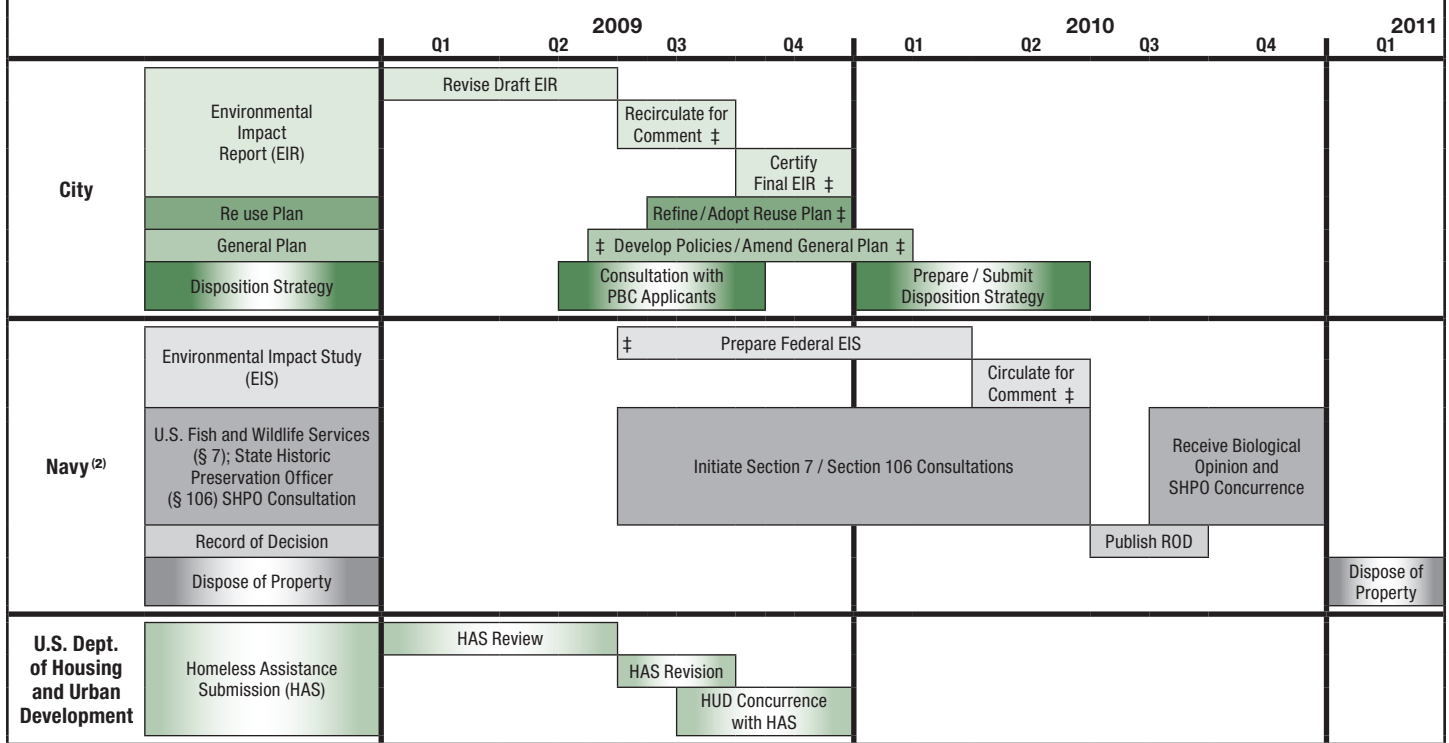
| | | 2009 Q1 | Q2 | Q3 | Q4 | 2010 Q1 | Q2 | Q3 | Q4 | 2011 Q1 |
|---|---|---|---|---|---|---|---|---|---|---|
| City | Environmental Impact Report (EIR) | Revise Draft EIR | | Recirculate for Comment ‡ | Certify Final EIR ‡ | | | | | |
| | Re use Plan | | | Refine / Adopt Reuse Plan ‡ | | | | | | |
| | General Plan | | | ‡ Develop Policies / Amend General Plan ‡ | | | | | | |
| | Disposition Strategy | | Consultation with PBC Applicants | | | Prepare / Submit Disposition Strategy | | | | |
| Navy$^{(2)}$ | Environmental Impact Study (EIS) | | | ‡ Prepare Federal EIS | | | Circulate for Comment ‡ | | | |
| | U.S. Fish and Wildlife Services (§ 7); State Historic Preservation Officer (§ 106) SHPO Consultation | | | Initiate Section 7 / Section 106 Consultations | | | | | Receive Biological Opinion and SHPO Concurrence | |
| | Record of Decision | | | | | | | Publish ROD | | |
| | Dispose of Property | | | | | | | | | Dispose of Property |
| U.S. Dept. of Housing and Urban Development | Homeless Assistance Submission (HAS) | HAS Review | | HAS Revision | HUD Concurrence with HAS | | | | | |